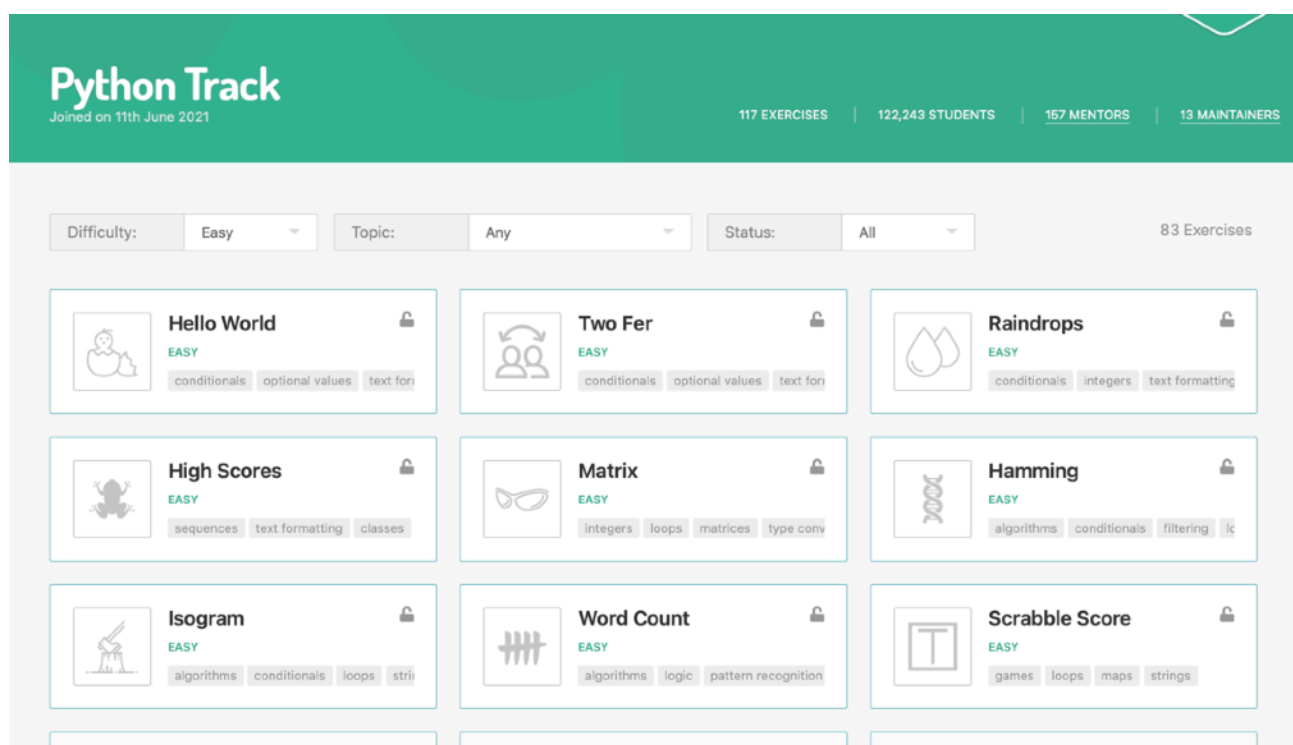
Python Track
Joined on 11th June 2021

117 EXERCISES | 122,243 STUDENTS | 157 MENTORS | 13 MAINTAINERS

Difficulty: Easy
Topic: Any
Status: All
83 Exercises

Hello World
EASY
conditionals optional values text for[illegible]

Two Fer
EASY
conditionals optional values text for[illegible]

Raindrops
EASY
conditionals integers text formatting

High Scores
EASY
sequences text formatting classes

Matrix
EASY
integers loops matrices type conv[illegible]

Hamming
EASY
algorithms conditionals filtering l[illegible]

Isogram
EASY
algorithms conditionals loops stri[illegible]

Word Count
EASY
algorithms logic pattern recognition

Scrabble Score
EASY
games loops maps strings